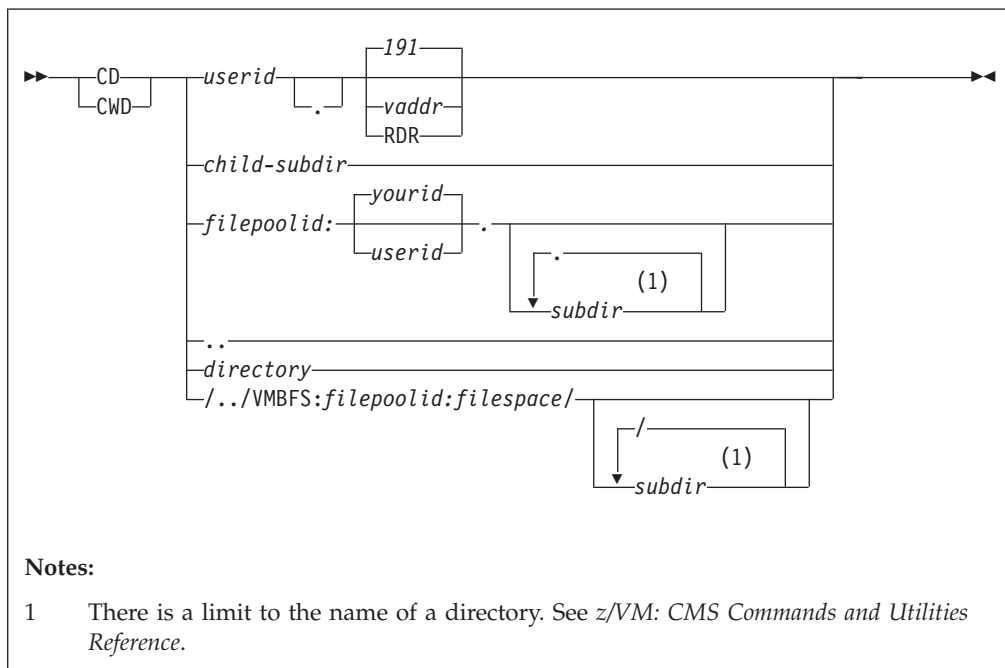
CD
CWD
userid
.
191
vaddr
RDR
child-subdir
filepoolid:
yourid
userid
.
.
subdir
(1)
..
directory
/../VMBFS:filepoolid:filespace/
/
subdir
(1)

**Notes:**

1 There is a limit to the name of a directory. See *z/VM: CMS Commands and Utilities Reference*.